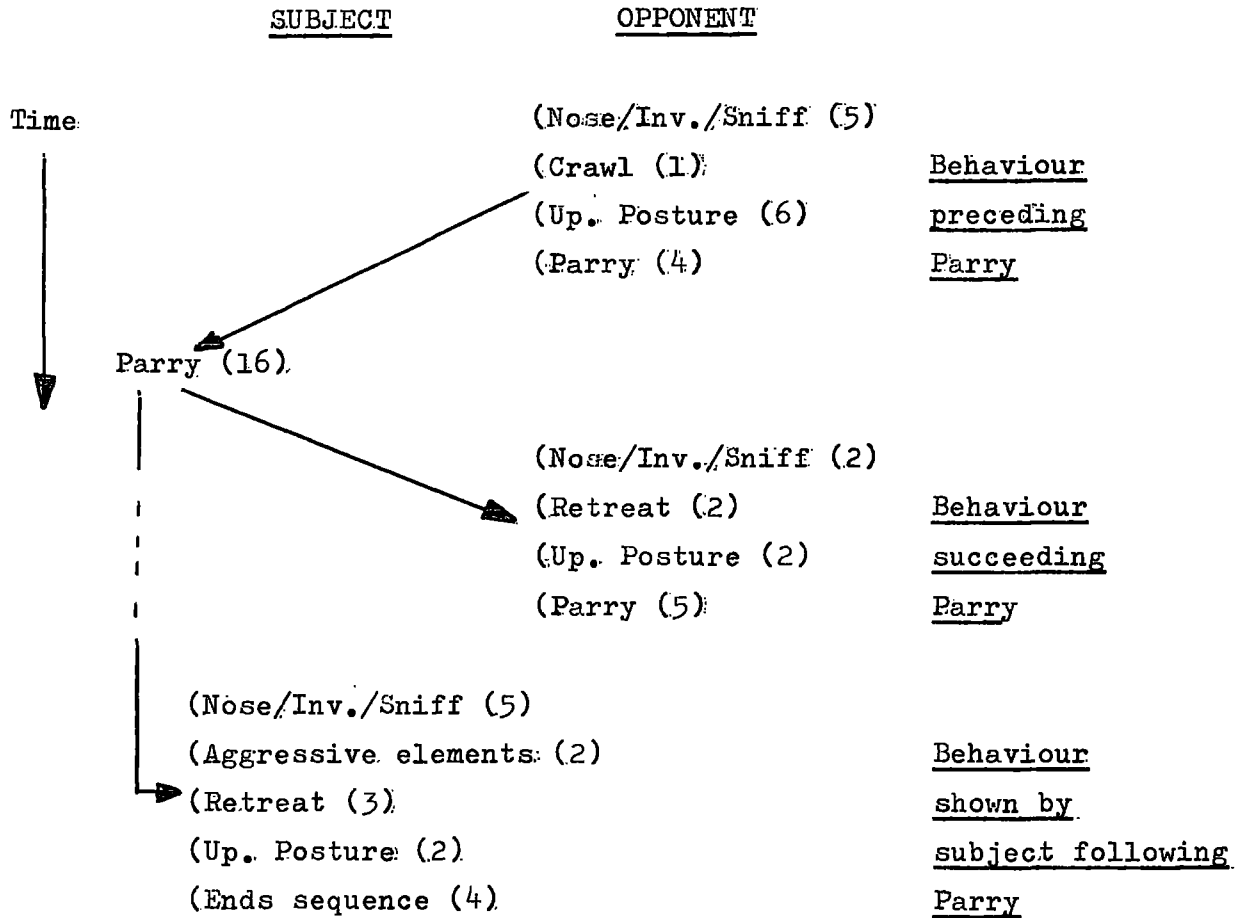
SUBJECT OPPONENT

Time

(Nose/Inv./Sniff (5)
(Crawl (1)
(Up. Posture (6)
(Parry (4)

Behaviour preceding Parry

Parry (16)

(Nose/Inv./Sniff (2)
(Retreat (2)
(Up. Posture (2)
(Parry (5)

Behaviour succeeding Parry

(Nose/Inv./Sniff (5)
(Aggressive elements (2)
(Retreat (3)
(Up. Posture (2)
(Ends sequence (4)

Behaviour shown by subject following Parry